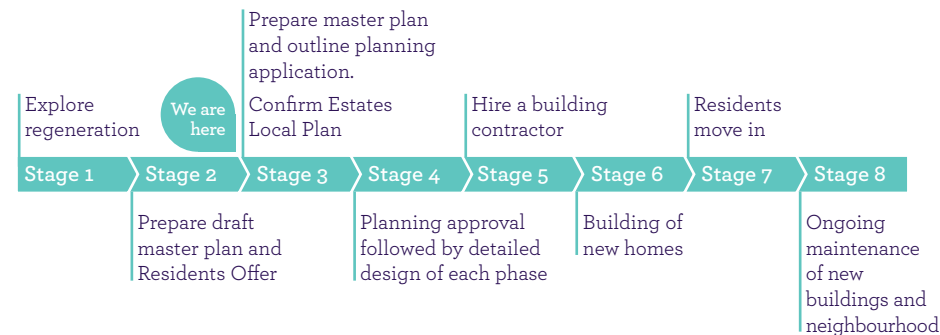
Prepare master plan and outline planning application.

Explore regeneration

We are here

Confirm Estates Local Plan

Hire a building contractor

Residents move in

Stage 1

Stage 2

Stage 3

Stage 4

Stage 5

Stage 6

Stage 7

Stage 8

Prepare draft master plan and Residents Offer

Planning approval followed by detailed design of each phase

Building of new homes

Ongoing maintenance of new buildings and neighbourhood